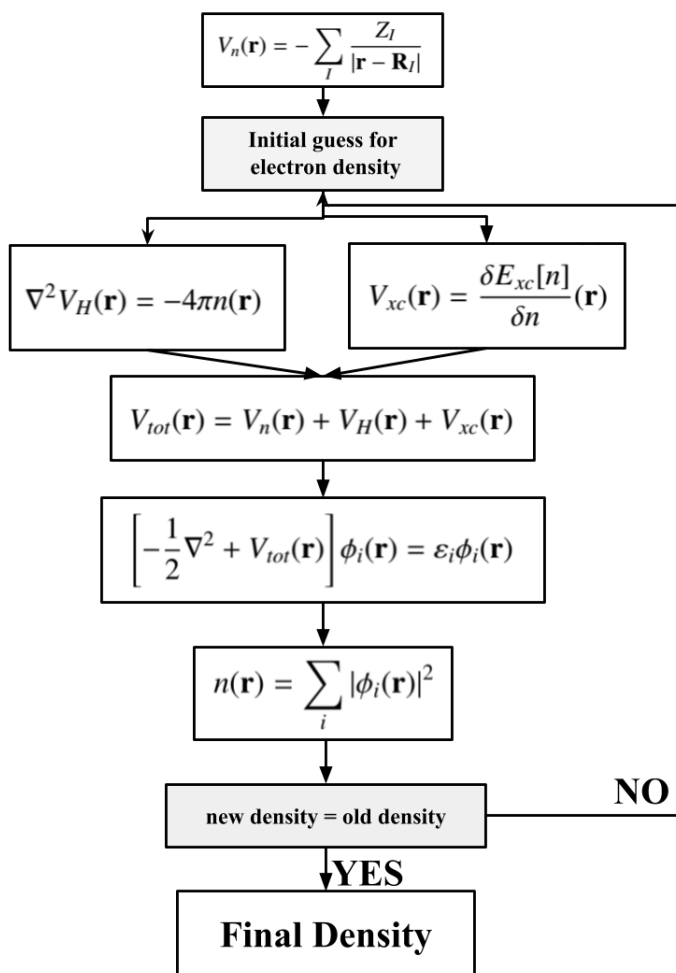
$V_n(\mathbf{r}) = -\sum_I \frac{Z_I}{|\mathbf{r} - \mathbf{R}_I|}$

Initial guess for electron density

$\nabla^2 V_H(\mathbf{r}) = -4\pi n(\mathbf{r})$

$V_{xc}(\mathbf{r}) = \frac{\delta E_{xc}[n]}{\delta n}(\mathbf{r})$

$V_{tot}(\mathbf{r}) = V_n(\mathbf{r}) + V_H(\mathbf{r}) + V_{xc}(\mathbf{r})$

$\left[-\frac{1}{2}\nabla^2 + V_{tot}(\mathbf{r})\right]\phi_i(\mathbf{r}) = \varepsilon_i \phi_i(\mathbf{r})$

$n(\mathbf{r}) = \sum_i |\phi_i(\mathbf{r})|^2$

new density = old density

NO

YES

Final Density